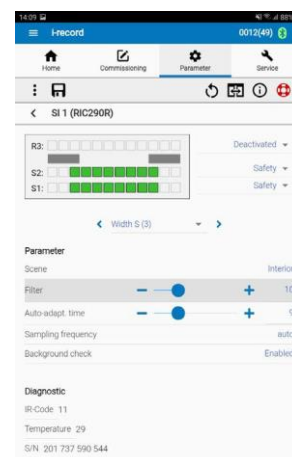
14:09
88%

i-record
0012(49)

Home
Commissioning
Parameter
Service

SI 1 (RIC290R)

R3:
Deactivated
S2:
Safety
S1:
Safety

Width S (3)

Parameter

Scene
Interio

Filter
10

Auto-adapt. time
9

Sampling frequency
auto

Background check
Enable

Diagnostic

IR-Code 11

Temperature 29

S/N 201 737 590 544